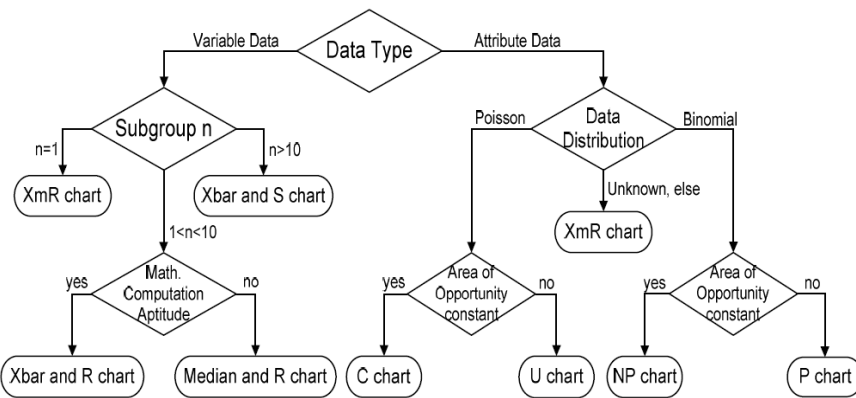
Data Type
Variable Data
Attribute Data
Subgroup n
n=1
n>10
1<n<10
XmR chart
Xbar and S chart
Math. Computation Aptitude
yes
no
Xbar and R chart
Median and R chart
Data Distribution
Poisson
Binomial
Unknown, else
XmR chart
Area of Opportunity constant
yes
no
C chart
U chart
Area of Opportunity constant
yes
no
NP chart
P chart